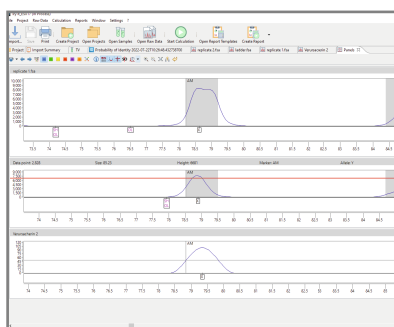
le Project Raw Data Calculation Reports Window Settings ?

Import Save Print Create Project Open Projects Open Samples Open Raw Data Start Calculation Open Report Templates Create Report

Project Import Summary TV Probability of Identity 2022-01-22T15:29:49.42758700 replicate 2.fsa ladder.fsa replicate 1.fsa Vavoracorin 2 Results

replicate 1.fsa

10,000
8,000
6,000
4,000
2,000
0

AM

73.5 74 74.5 75 75.5 76 76.5 77 77.5 78 78.5 79 79.5 80 80.5 81 81.5 82 82.5 83 83.5 84 84.5

Data point: 2,528 Size: 85.25 Height: 4987 Marker: AM Allele: Y

9,000
6,000
3,000
0

AM

74 74.5 75 75.5 76 76.5 77 77.5 78 78.5 79 79.5 80 80.5 81 81.5 82 82.5 83 83.5 84 84.5

Vavoracorin 2

120
100
80
60
40
20
0

AM

74 74.5 75 75.5 76 76.5 77 77.5 78 78.5 79 79.5 80 80.5 81 81.5 82 82.5 83 83.5 84 84.5